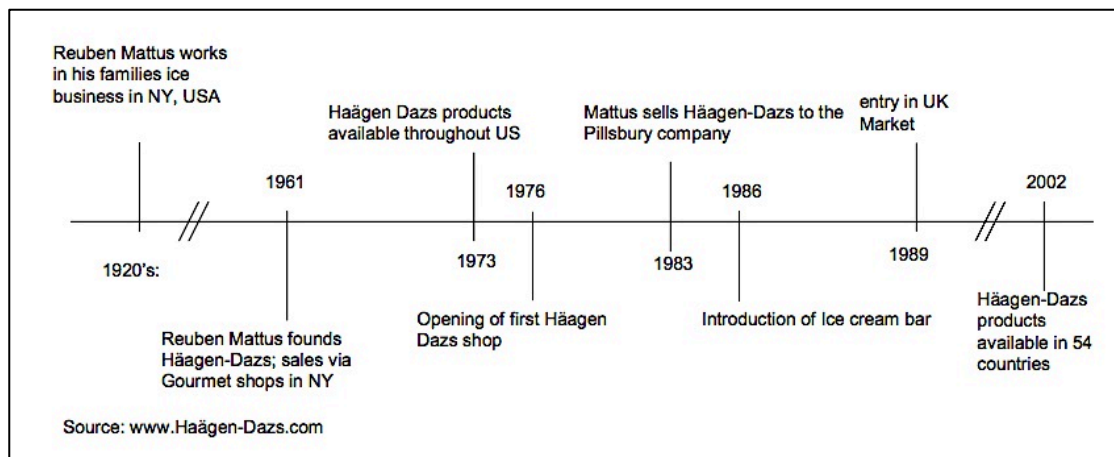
Reuben Mattus works in his families ice business in NY, USA

1920's:

1961

Reuben Mattus founds Häagen-Dazs; sales via Gourmet shops in NY

Haägen Dazs products available throughout US

1973

1976

Opening of first Häagen Dazs shop

Mattus sells Häagen-Dazs to the Pillsbury company

1983

1986

Introduction of Ice cream bar

entry in UK Market

1989

2002

Häagen-Dazs products available in 54 countries

Source: www.Haägen-Dazs.com